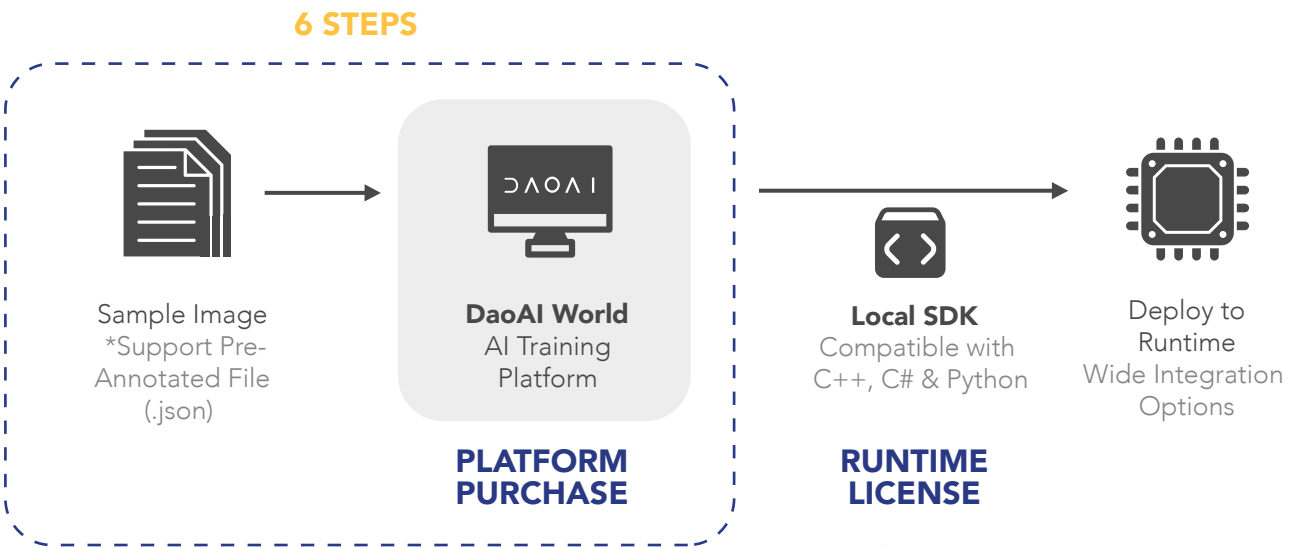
6 STEPS

Sample Image
*Support Pre-Annotated File (.json)

DAOAI

DaoAI World
AI Training Platform

PLATFORM PURCHASE

Local SDK
Compatible with C++, C# & Python

RUNTIME LICENSE

Deploy to Runtime
Wide Integration Options